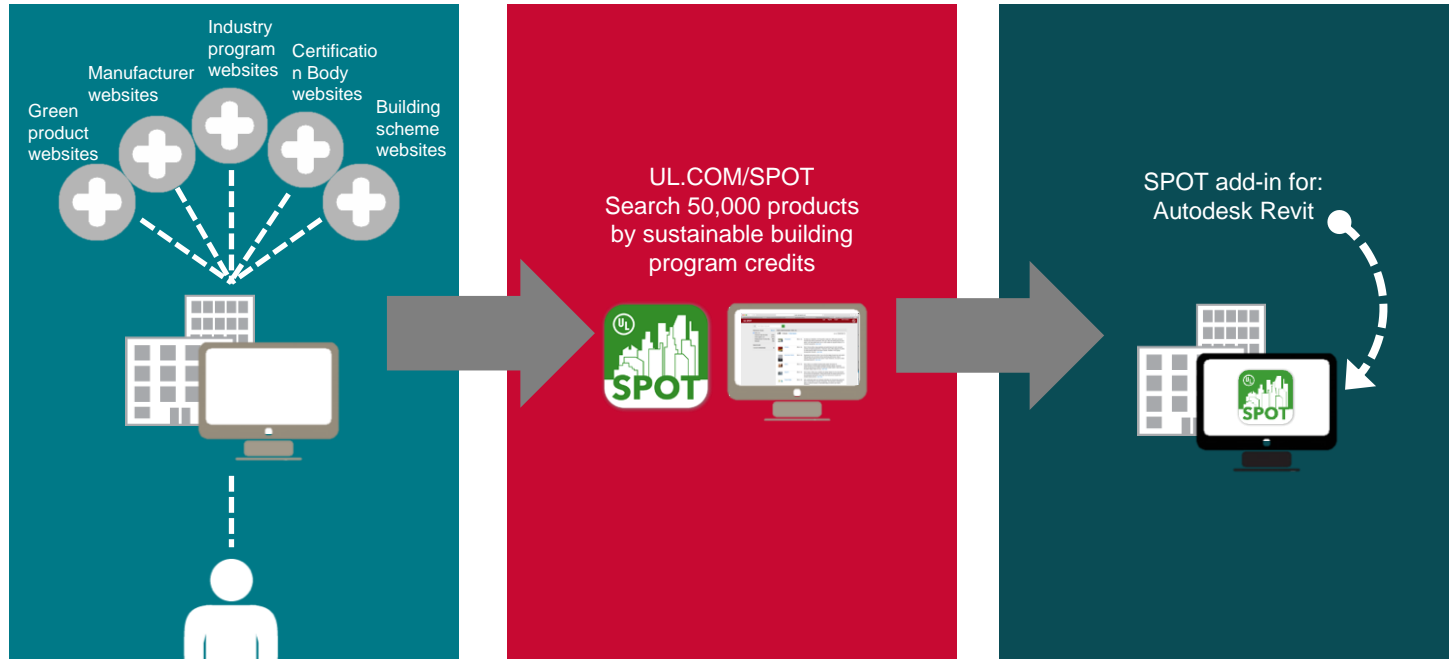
Green product websites

Manufacturer websites

Industry program websites

Certification Body websites

Building scheme websites

UL.COM/SPOT
Search 50,000 products by sustainable building program credits

UL

SPOT

SPOT add-in for:
Autodesk Revit

UL

SPOT